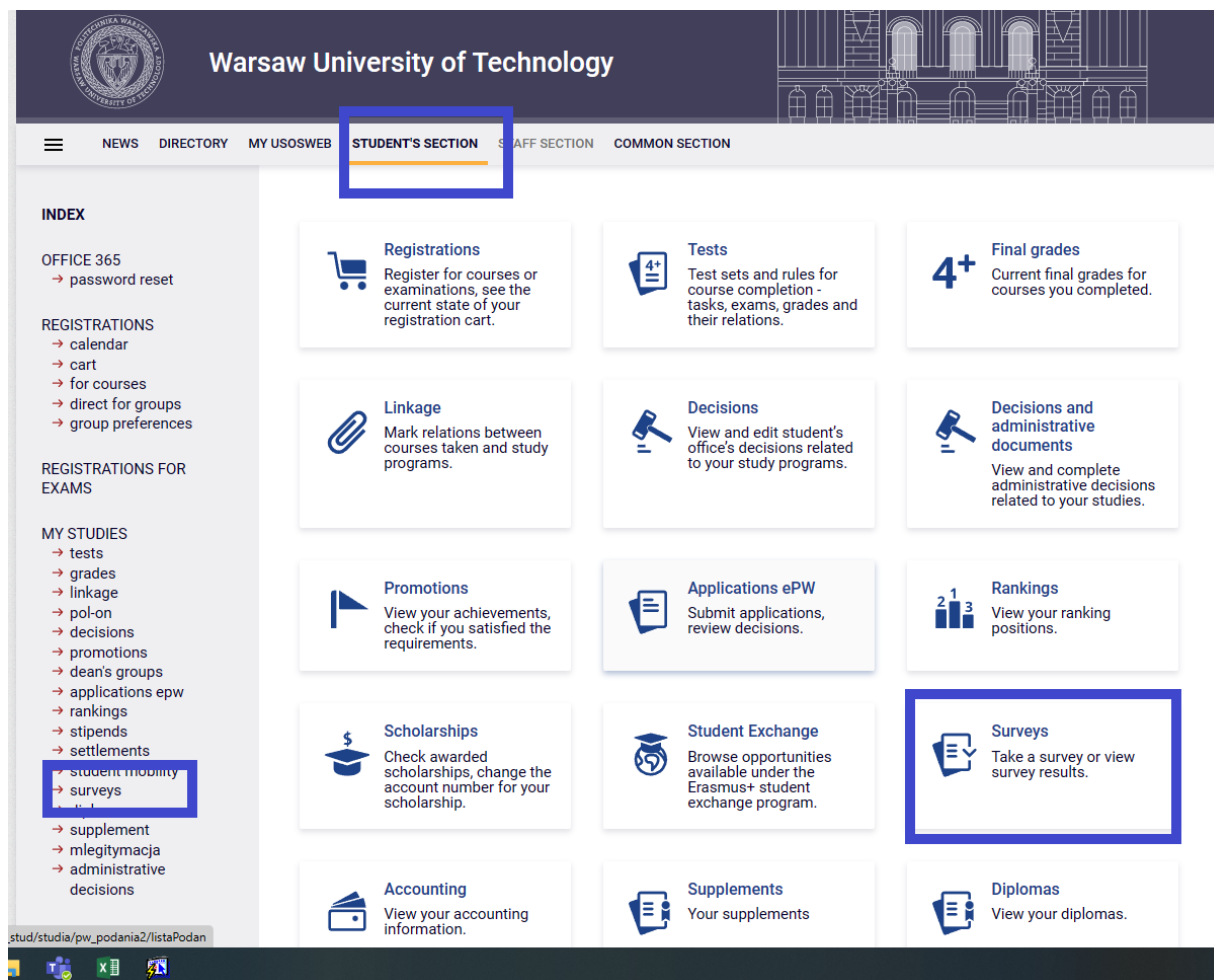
Warsaw University of Technology

NEWS DIRECTORY MY USOSWEB STUDENT'S SECTION S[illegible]AFF SECTION COMMON SECTION

INDEX

OFFICE 365
→ password reset

REGISTRATIONS
→ calendar
→ cart
→ for courses
→ direct for groups
→ group preferences

REGISTRATIONS FOR EXAMS

MY STUDIES
→ tests
→ grades
→ linkage
→ pol-on
→ decisions
→ promotions
→ dean's groups
→ applications epw
→ rankings
→ stipends
→ settlements
→ student mobility
→ surveys
→ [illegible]
→ supplement
→ mlegitymacja
→ administrative decisions

Registrations
Register for courses or examinations, see the current state of your registration cart.

Tests
Test sets and rules for course completion - tasks, exams, grades and their relations.

4+
Final grades
Current final grades for courses you completed.

Linkage
Mark relations between courses taken and study programs.

Decisions
View and edit student's office's decisions related to your study programs.

Decisions and administrative documents
View and complete administrative decisions related to your studies.

Promotions
View your achievements, check if you satisfied the requirements.

Applications ePW
Submit applications, review decisions.

2 1 3
Rankings
View your ranking positions.

Scholarships
Check awarded scholarships, change the account number for your scholarship.

Student Exchange
Browse opportunities available under the Erasmus+ student exchange program.

Surveys
Take a survey or view survey results.

Accounting
View your accounting information.

Supplements
Your supplements

Diplomas
View your diplomas.

stud/studia/pw_podania2/listaPodan